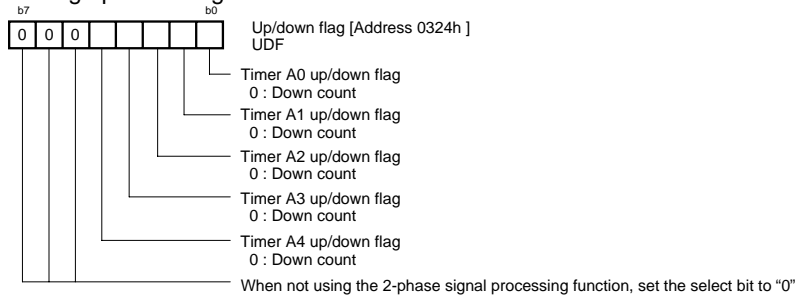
b7 b0

0 0 0

Up/down flag [Address 0324h ]
UDF

Timer A0 up/down flag
0 : Down count

Timer A1 up/down flag
0 : Down count

Timer A2 up/down flag
0 : Down count

Timer A3 up/down flag
0 : Down count

Timer A4 up/down flag
0 : Down count

When not using the 2-phase signal processing function, set the select bit to “0”